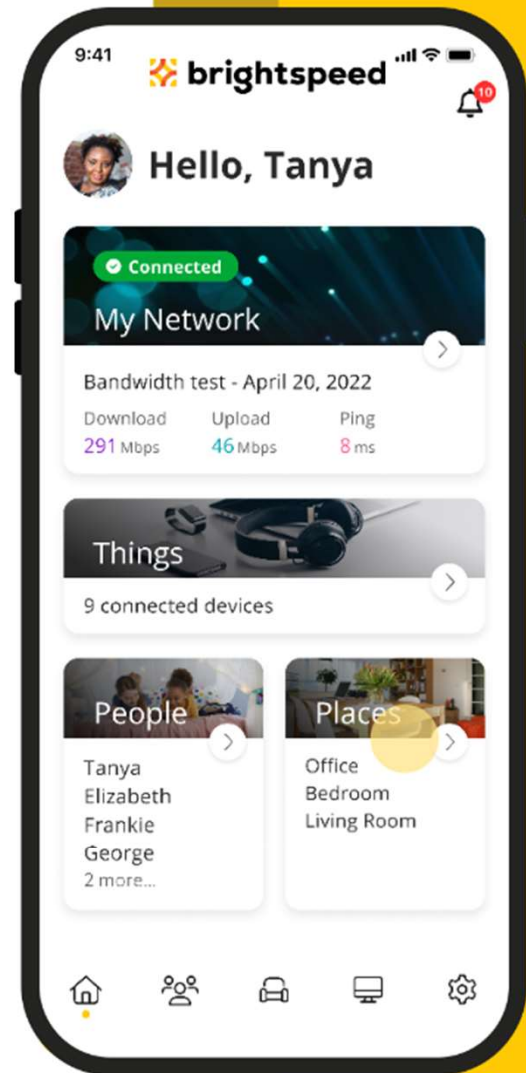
9:41

brightspeed

10

Hello, Tanya

Connected

My Network

Bandwidth test - April 20, 2022

Download
291 Mbps

Upload
46 Mbps

Ping
8 ms

Things

9 connected devices

People

Tanya
Elizabeth
Frankie
George
2 more...

Places

Office
Bedroom
Living Room